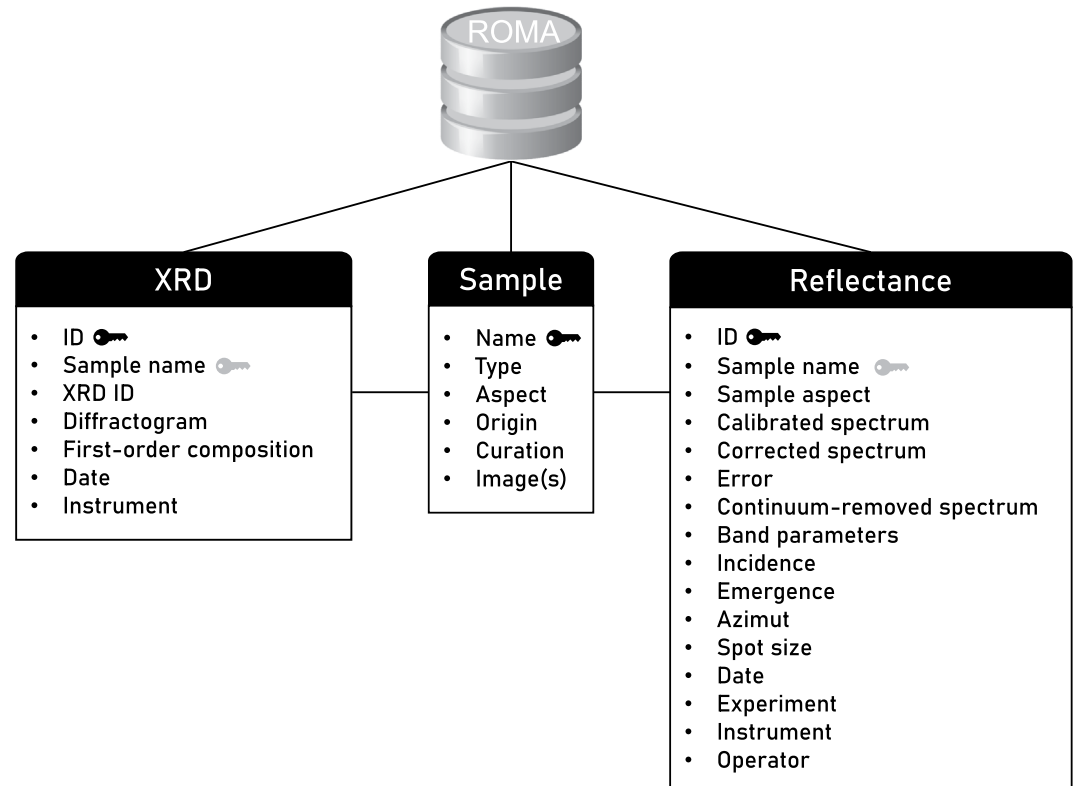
ROMA

XRD

- ID
- Sample name
- XRD ID
- Diffractogram
- First-order composition
- Date
- Instrument

Sample

- Name
- Type
- Aspect
- Origin
- Curation
- Image(s)

Reflectance

- ID
- Sample name
- Sample aspect
- Calibrated spectrum
- Corrected spectrum
- Error
- Continuum-removed spectrum
- Band parameters
- Incidence
- Emergence
- Azimut
- Spot size
- Date
- Experiment
- Instrument
- Operator